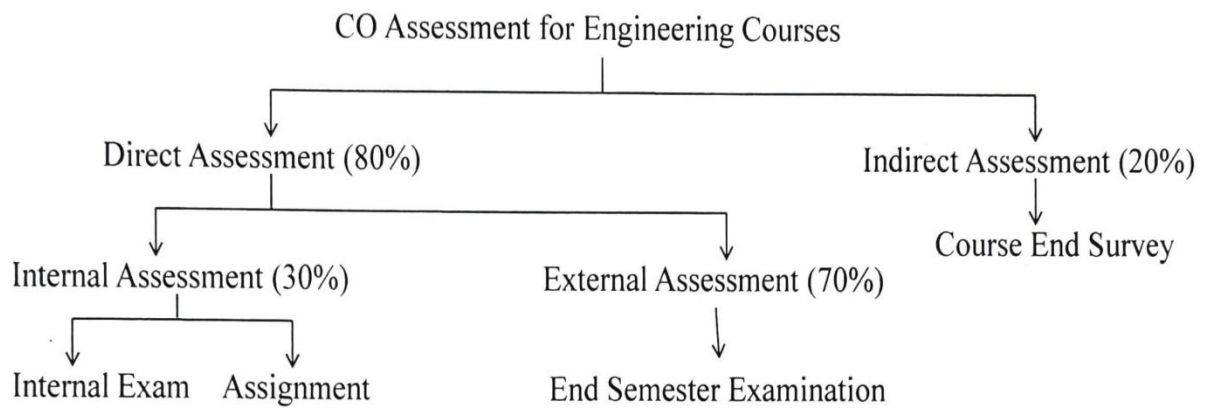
CO Assessment for Engineering Courses

Direct Assessment (80%)

Indirect Assessment (20%)

Course End Survey

Internal Assessment (30%)

External Assessment (70%)

Internal Exam

Assignment

End Semester Examination